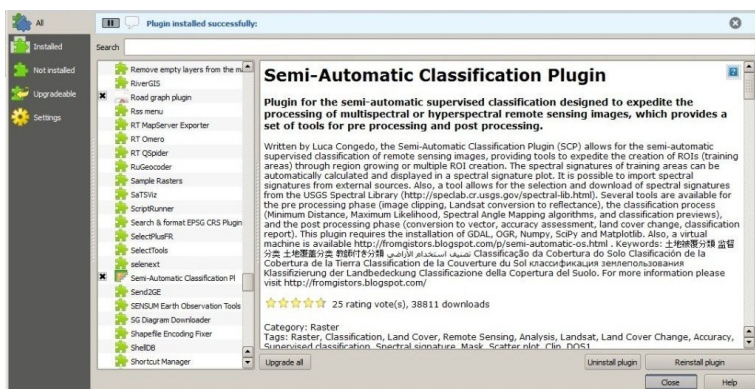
All

Installed

Not installed

Upgradeable

Settings

Plugin installed successfully:

Search

Remove empty layers from the m...
RiverGIS
Road graph plugin
Rss menu
RT MapServer Exporter
RT Omero
RT QSpider
RuGeocoder
Sample Rasters
SaTSViz
ScriptRunner
Search & format EPSG CRS Plugin
SelectPlusFR
SelectTools
selenext
Semi-Automatic Classification Pl
Send2GE
SENSUM Earth Observation Tools
SG Diagram Downloader
Shapefile Encoding Fixer
ShellDB
Shortcut Manager

Semi-Automatic Classification Plugin

Plugin for the semi-automatic supervised classification designed to expedite the processing of multispectral or hyperspectral remote sensing images, which provides a set of tools for pre processing and post processing.

Written by Luca Congedo, the Semi-Automatic Classification Plugin (SCP) allows for the semi-automatic supervised classification of remote sensing images, providing tools to expedite the creation of ROIs (training areas) through region growing or multiple ROI creation. The spectral signatures of training areas can be automatically calculated and displayed in a spectral signature plot. It is possible to import spectral signatures from external sources. Also, a tool allows for the selection and download of spectral signatures from the USGS Spectral Library (http://speclab.cr.usgs.gov/spectral-lib.html). Several tools are available for the pre processing phase (image clipping, Landsat conversion to reflectance), the classification process (Minimum Distance, Maximum Likelihood, Spectral Angle Mapping algorithms, and classification previews), and the post processing phase (conversion to vector, accuracy assessment, land cover change, classification report). This plugin requires the installation of GDAL, OGR, Numpy, SciPy and Matplotlib. Also, a virtual machine is available http://fromgistors.blogspot.com/p/semi-automatic-os.html . Keywords: 土地被覆分類 監督分类 土地覆盖分类 教師付き分類 تصنيف استخدام الأراضي Classificação da Cobertura do Solo Clasificación de la Cobertura de la Tierra Classification de la Couverture du Sol классификация землепользования Klassifizierung der Landbedeckung Classificazione della Copertura del Suolo. For more information please visit http://fromgistors.blogspot.com.

25 rating vote(s), 38811 downloads

Category: Raster
Tags: Raster, Classification, Land Cover, Remote Sensing, Analysis, Landsat, Land Cover Change, Accuracy, Supervised classification, Spectral signature, Mask, Scatter plot, Clip, DOS1

Upgrade all

Uninstall plugin

Reinstall plugin

Close

Help